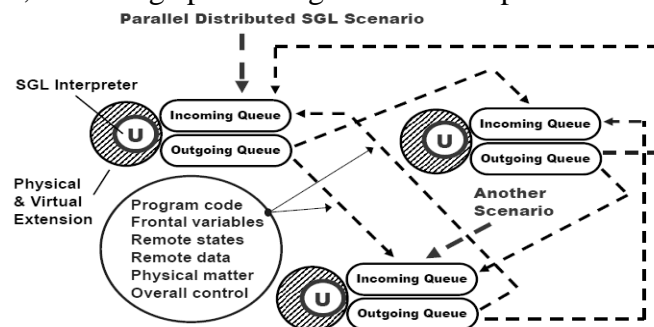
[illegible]

Parallel Distributed SGL Scenario

SGL Interpreter

U

Incoming Queue

Outgoing Queue

Physical & Virtual Extension

Program code
Frontal variables
Remote states
Remote data
Physical matter
Overall control

U

Incoming Queue

Outgoing Queue

Another Scenario

U

Incoming Queue

Outgoing Queue